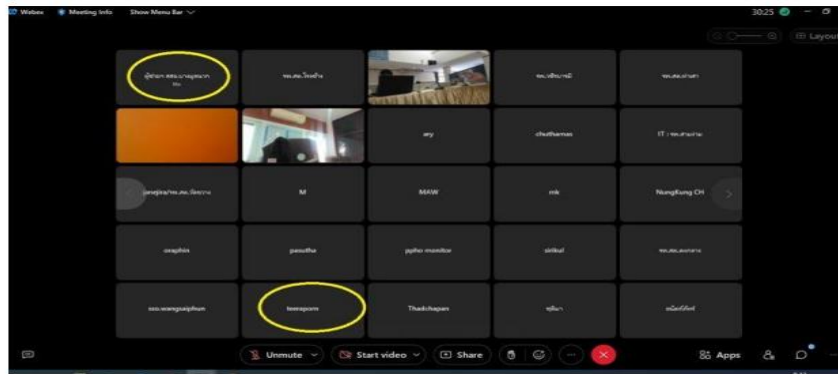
Webex Meeting Info Show Menu Bar

30:25

Layout

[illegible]

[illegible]

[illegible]

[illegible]

ary

chuthamas

IT : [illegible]

janejira/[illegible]

M

MAW

mk

Nungkung CH

oraphin

pasutha

ppho monitor

sirikul

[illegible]

ssu.wangsaiphun

teerapom

Thatchapan

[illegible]

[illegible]

Unmute

Start video

Share

Apps